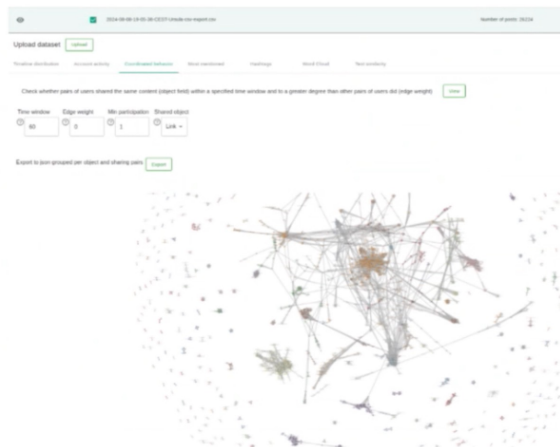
2024-08-08-13-55-36-CEST-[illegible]-export.csv

Number of posts: 28234

Upload dataset

Upload

Timeline distribution

Account activity

Coordinated behavior

Most mentioned

Hashtags

Word Cloud

Text similarity

Check whether pairs of users shared the same content (object field) within a specified time window and to a greater degree than other pairs of users did (edge weight).

Show

Time window

Edge weight

Min participation

Shared object

60

0

1

Link

Export to json grouped per object and sharing pairs

Export